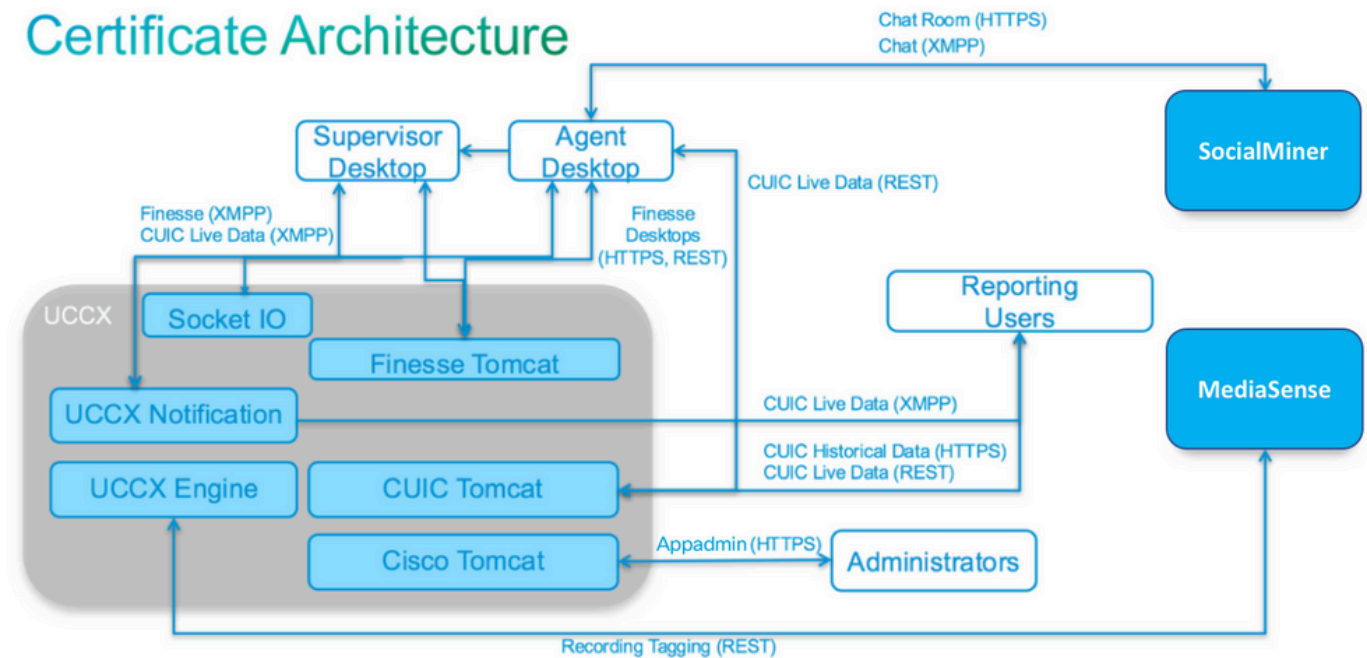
Certificate Architecture

Chat Room (HTTPS)
Chat (XMPP)

Supervisor Desktop

Agent Desktop

SocialMiner

CUIC Live Data (REST)

Finesse (XMPP)
CUIC Live Data (XMPP)

Finesse Desktops (HTTPS, REST)

Reporting Users

UCCX

Socket IO

Finesse Tomcat

MediaSense

UCCX Notification

CUIC Live Data (XMPP)

CUIC Historical Data (HTTPS)
CUIC Live Data (REST)

UCCX Engine

CUIC Tomcat

Cisco Tomcat

Appadmin (HTTPS)

Administrators

Recording Tagging (REST)